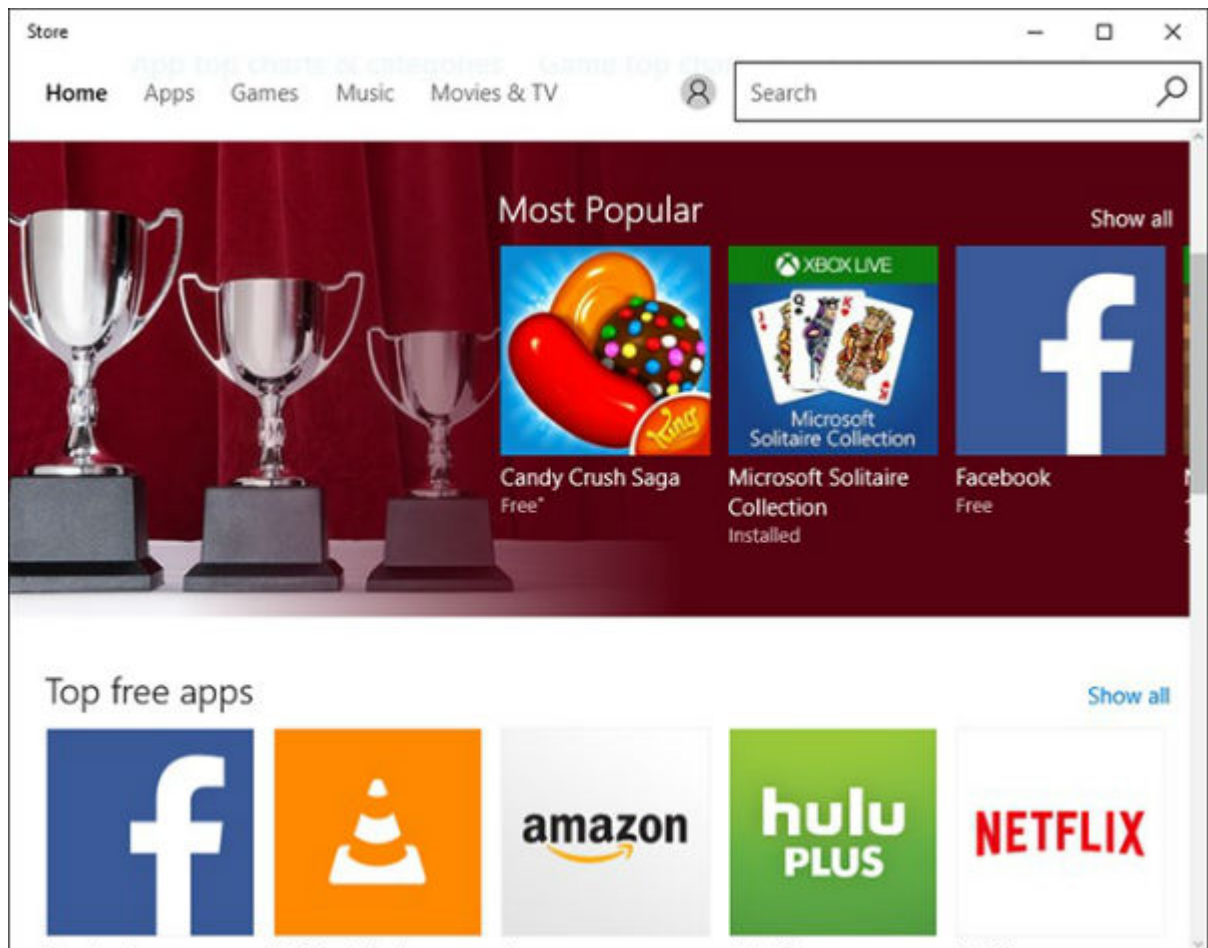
Store

Home Apps Games Music Movies & TV

Search

Most Popular

Show all

XBOX LIVE

King

Microsoft Solitaire Collection

Candy Crush Saga
Free*

Microsoft Solitaire Collection
Installed

Facebook
Free

Top free apps

Show all

amazon

hulu PLUS

NETFLIX